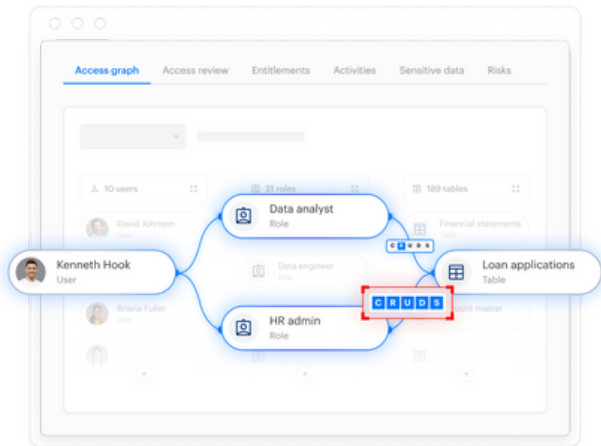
Access graph
Access review
Entitlements
Activities
Sensitive data
Risks

10 users
21 roles
189 tables

David Johnson
User

Data analyst
Role

Financial statements

Data engineer

Kenneth Hook
User

C R U D S

Loan applications
Table

Briana Fuller
User

C R U D S

HR admin
Role

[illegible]unt master